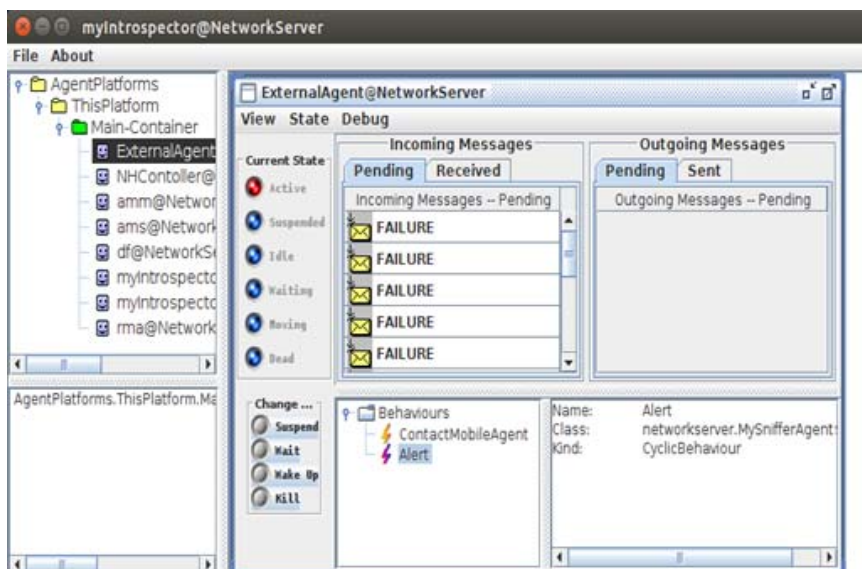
myIntrospector@NetworkServer

File About

AgentPlatforms
ThisPlatform
Main-Container
ExternalAgent
NHContoller@
amm@Networ
ams@Networl
df@NetworkS
myIntrospecto
myIntrospecto
rma@Network

AgentPlatforms.ThisPlatform.Ma

ExternalAgent@NetworkServer

View State Debug

Current State
Active
Suspended
Idle
Waiting
Moving
Dead

Incoming Messages
Pending Received
Incoming Messages -- Pending
FAILURE
FAILURE
FAILURE
FAILURE
FAILURE

Outgoing Messages
Pending Sent
Outgoing Messages -- Pending

Change ...
Suspend
Wait
Wake Up
Kill

Behaviours
ContactMobileAgent
Alert

| | |
|---|---|
| Name: | Alert |
| Class: | networkserver.MySnifferAgent |
| Kind: | CyclicBehaviour |